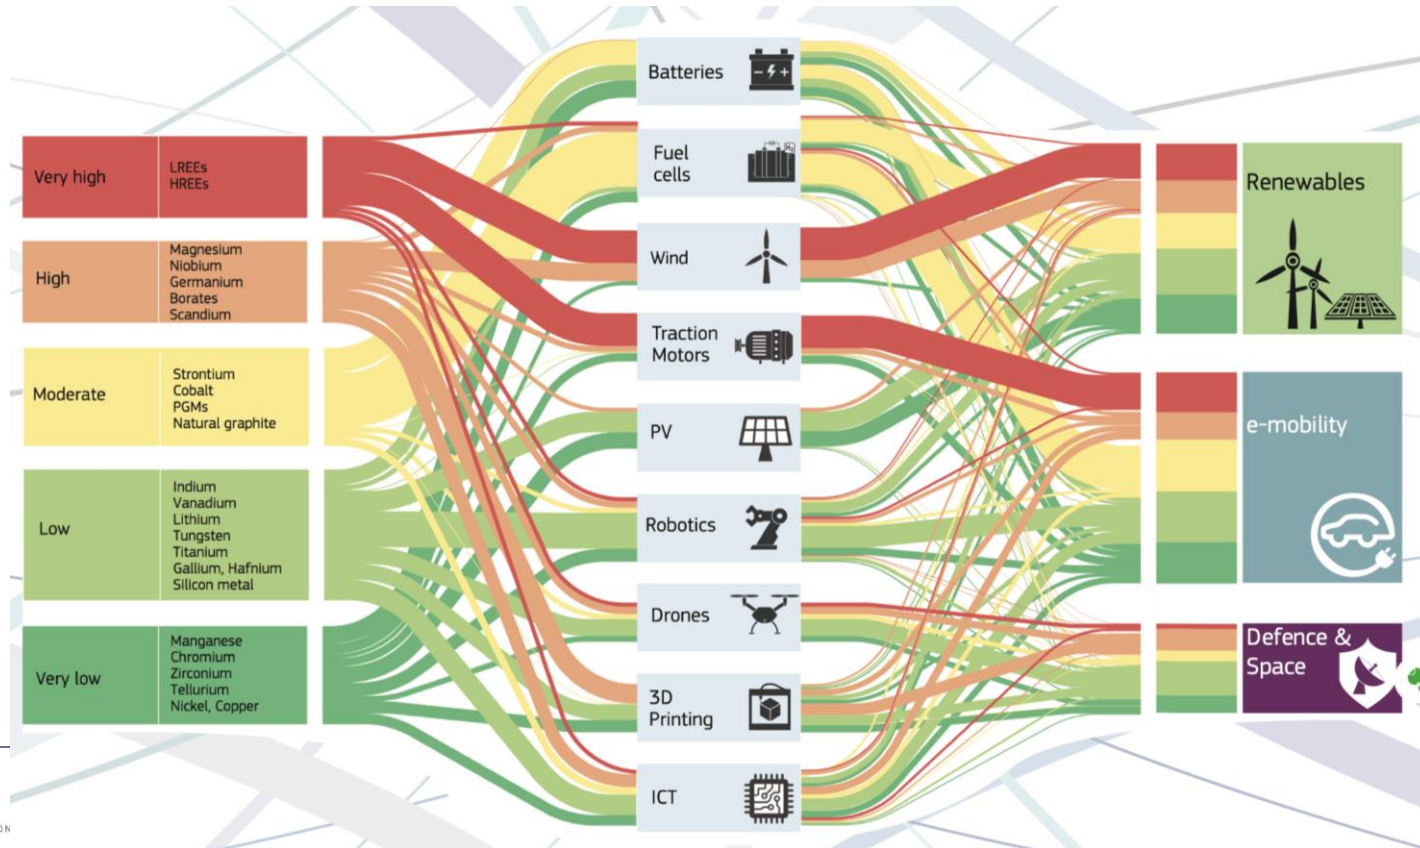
Very high
LREEs
HREEs

High
Magnesium
Niobium
Germanium
Borates
Scandium

Moderate
Strontium
Cobalt
PGMs
Natural graphite

Low
Indium
Vanadium
Lithium
Tungsten
Titanium
Gallium, Hafnium
Silicon metal

Very low
Manganese
Chromium
Zirconium
Tellurium
Nickel, Copper

Batteries
Fuel cells
Wind
Traction Motors
PV
Robotics
Drones
3D Printing
ICT

Renewables
e-mobility
Defence & Space